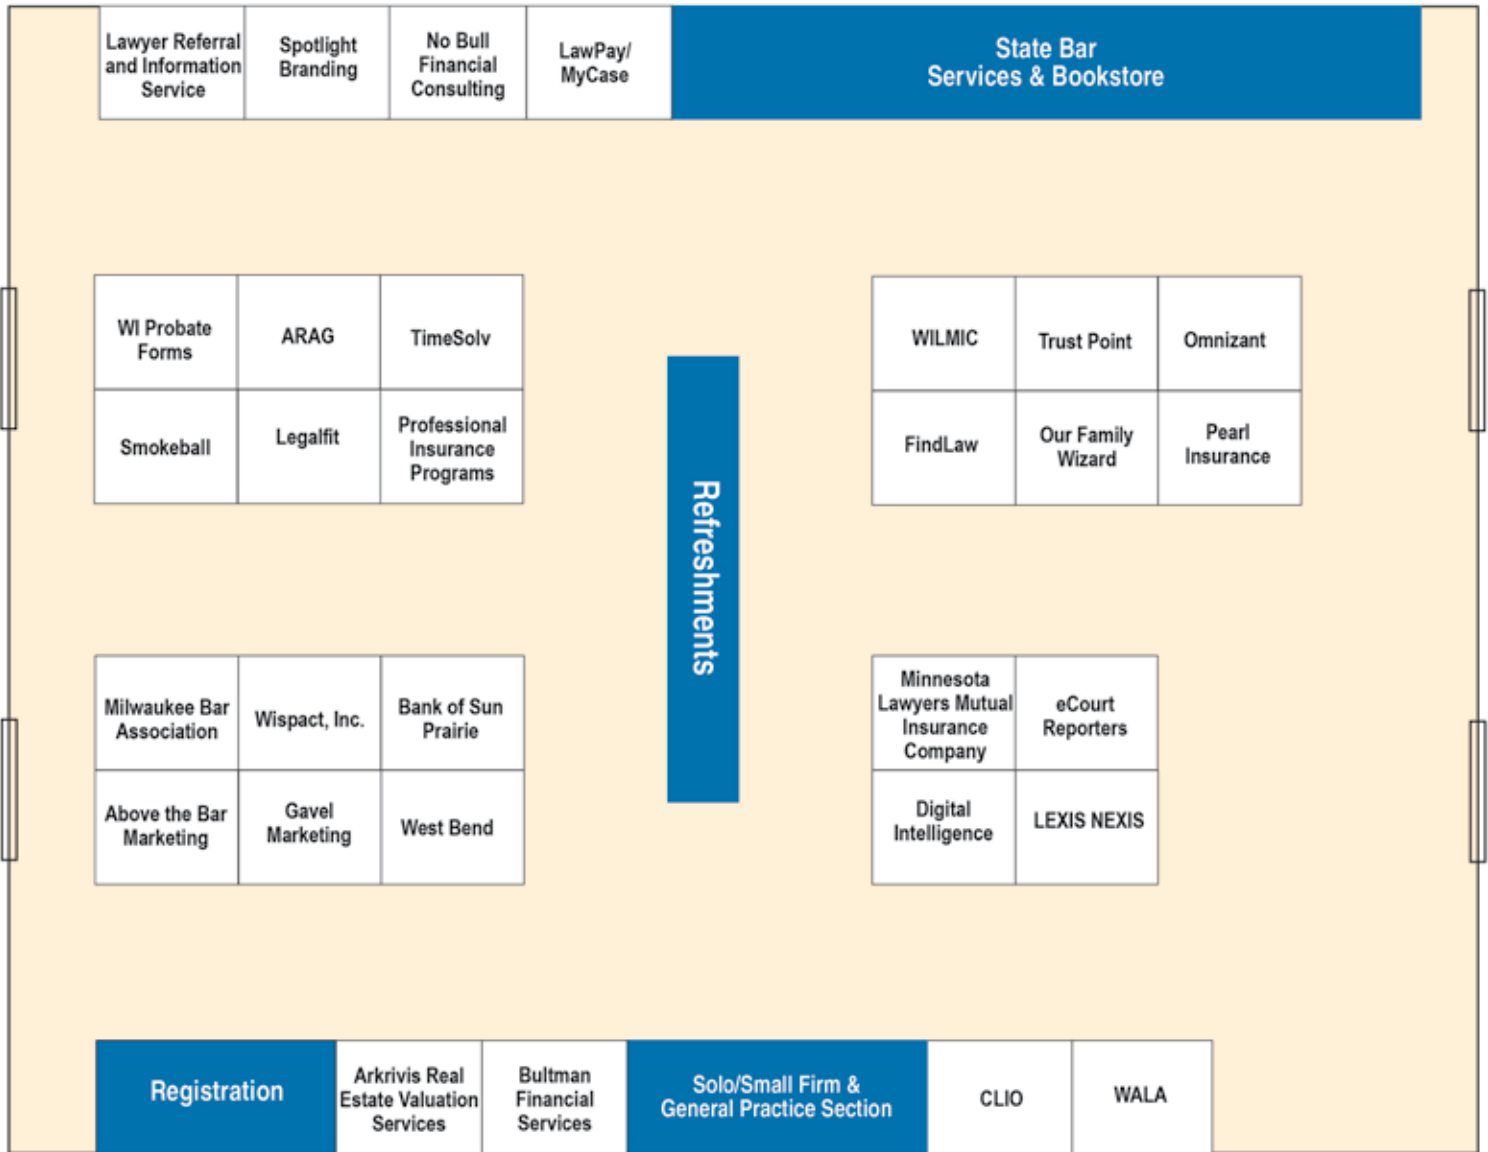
Lawyer Referral and Information Service

Spotlight Branding

No Bull Financial Consulting

LawPay/ MyCase

State Bar Services & Bookstore

| WI Probate Forms | ARAG | TimeSolv |
|---|---|---|
| Smokeball | Legalfit | Professional Insurance Programs |

Refreshments

| WILMIC | Trust Point | Omnizant |
|---|---|---|
| FindLaw | Our Family Wizard | Pearl Insurance |

| Milwaukee Bar Association | Wispact, Inc. | Bank of Sun Prairie |
|---|---|---|
| Above the Bar Marketing | Gavel Marketing | West Bend |

| Minnesota Lawyers Mutual Insurance Company | eCourt Reporters |
|---|---|
| Digital Intelligence | LEXIS NEXIS |

Registration

Arkrivis Real Estate Valuation Services

Bultman Financial Services

Solo/Small Firm & General Practice Section

CLIO

WALA